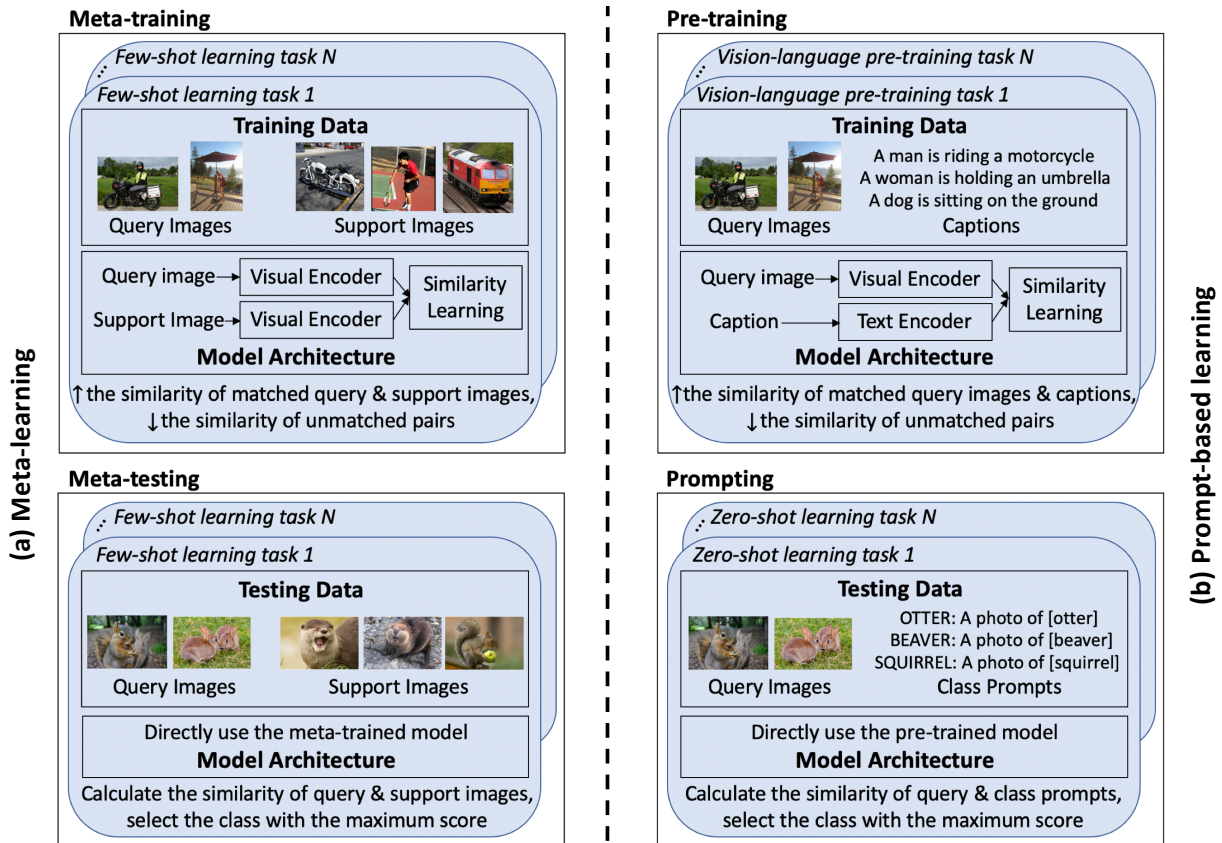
Meta-training

Few-shot learning task N

Few-shot learning task 1

Training Data

Query Images

Support Images

Query image → Visual Encoder

Support Image → Visual Encoder

Similarity Learning

Model Architecture

↑the similarity of matched query & support images, ↓the similarity of unmatched pairs

(a) Meta-learning

Meta-testing

Few-shot learning task N

Few-shot learning task 1

Testing Data

Query Images

Support Images

Directly use the meta-trained model

Model Architecture

Calculate the similarity of query & support images, select the class with the maximum score

Pre-training

Vision-language pre-training task N

Vision-language pre-training task 1

Training Data

A man is riding a motorcycle
A woman is holding an umbrella
A dog is sitting on the ground

Query Images

Captions

Query image → Visual Encoder

Caption → Text Encoder

Similarity Learning

Model Architecture

↑the similarity of matched query images & captions, ↓the similarity of unmatched pairs

(b) Prompt-based learning

Prompting

Zero-shot learning task N

Zero-shot learning task 1

Testing Data

OTTER: A photo of [otter]
BEAVER: A photo of [beaver]
SQUIRREL: A photo of [squirrel]

Query Images

Class Prompts

Directly use the pre-trained model

Model Architecture

Calculate the similarity of query & class prompts, select the class with the maximum score